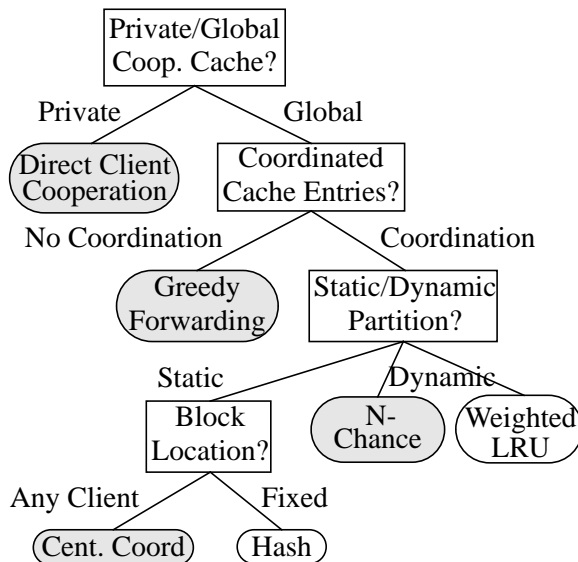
Private/Global Coop. Cache?

Private

Global

Direct Client Cooperation

Coordinated Cache Entries?

No Coordination

Coordination

Greedy Forwarding

Static/Dynamic Partition?

Static

Dynamic

Block Location?

N-Chance

Weighted LRU

Any Client

Fixed

Cent. Coord

Hash